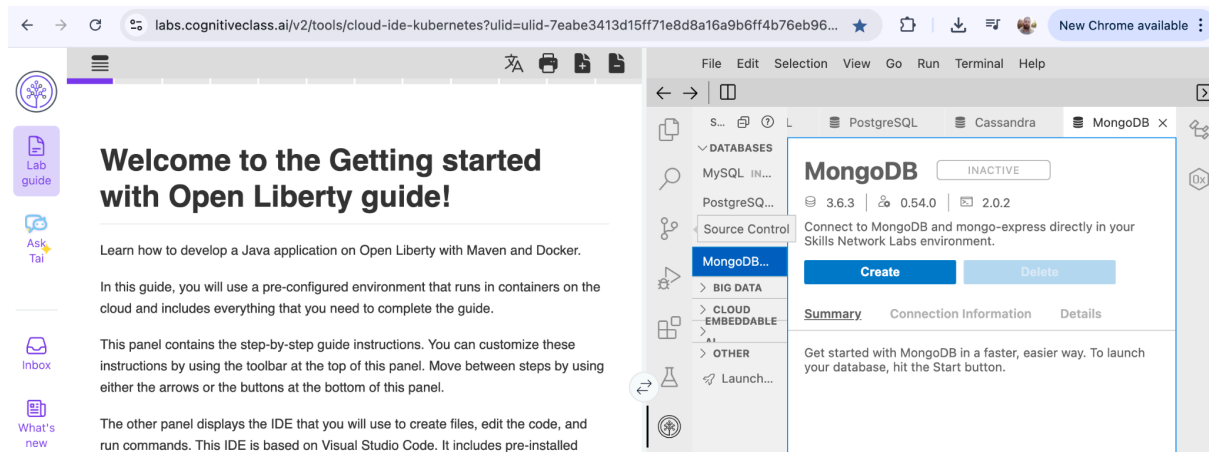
labs.cognitiveclass.ai/v2/tools/cloud-ide-kubernetes?ulid=ulid-7eabe3413d15ff71e8d8a16a9b6ff4b76eb96...

New Chrome available

Lab guide

Ask Tai

Inbox

What's new

Welcome to the Getting started with Open Liberty guide!

Learn how to develop a Java application on Open Liberty with Maven and Docker.

In this guide, you will use a pre-configured environment that runs in containers on the cloud and includes everything that you need to complete the guide.

This panel contains the step-by-step guide instructions. You can customize these instructions by using the toolbar at the top of this panel. Move between steps by using either the arrows or the buttons at the bottom of this panel.

The other panel displays the IDE that you will use to create files, edit the code, and run commands. This IDE is based on Visual Studio Code. It includes pre-installed

File Edit Selection View Go Run Terminal Help

S... L PostgreSQL Cassandra MongoDB

DATABASES
MySQL IN...
PostgreSQ...
Source Control
MongoDB...
BIG DATA
CLOUD EMBEDDABLE AI
OTHER
Launch...

MongoDB INACTIVE

3.6.3 0.54.0 2.0.2

Connect to MongoDB and mongo-express directly in your Skills Network Labs environment.

Create Delete

Summary Connection Information Details

Get started with MongoDB in a faster, easier way. To launch your database, hit the Start button.